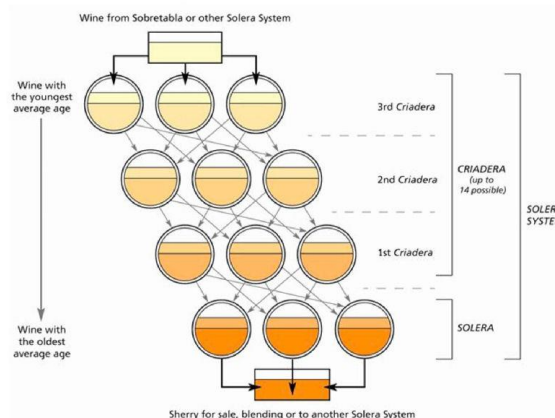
Wine from Sobretabla or other Solera System

Wine with the youngest average age

3rd Criadera

2nd Criadera

CRIADERA (up to 14 possible)

SOLERA SYSTE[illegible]

1st Criadera

Wine with the oldest average age

SOLERA

Sherry for sale, blending or to another Solera System